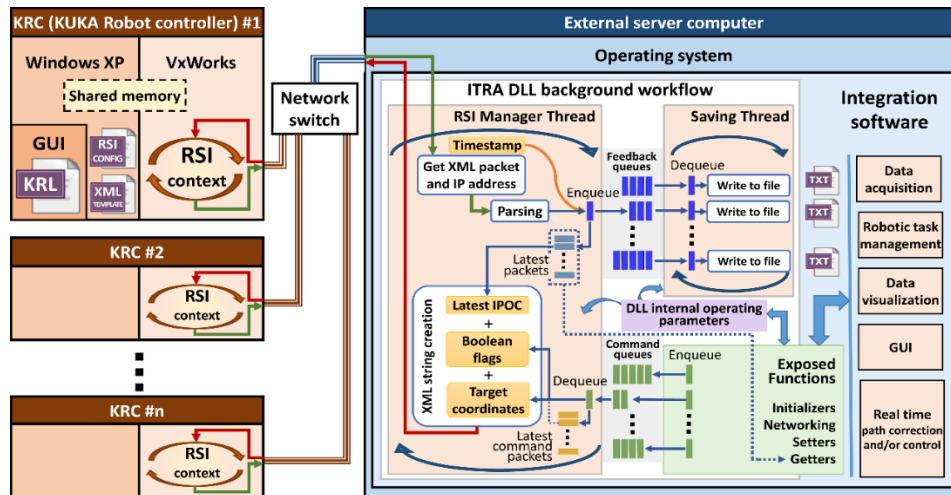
KRC (KUKA Robot controller) #1

Windows XP

VxWorks

Shared memory

GUI

KRL

RSI CONFIG

XML TEMPLATE

RSI context

KRC #2

RSI context

KRC #n

RSI context

Network switch

External server computer

Operating system

ITRA DLL background workflow

RSI Manager Thread

Timestamp

Get XML packet and IP address

Parsing

Enqueue

Feedback queues

Saving Thread

Dequeue

Write to file

Write to file

Write to file

TXT

TXT

TXT

TXT

Latest packets

XML string creation

Latest IPOC

+

Boolean flags

+

Target coordinates

DLL internal operating parameters

Command queues

Enqueue

Dequeue

Latest command packets

Exposed Functions

Initializers

Networking

Setters

Getters

Integration software

Data acquisition

Robotic task management

Data visualization

GUI

Real time path correction and/or control